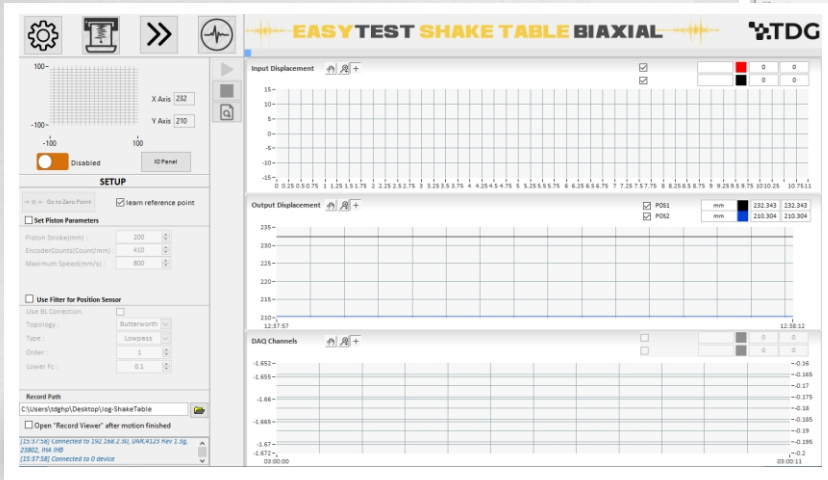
EASYTEST SHAKE TABLE BIAXIAL

TDG

100
-100
-100
100
X Axis 232
Y Axis 210
Disabled
IO Panel

SETUP

Go to Zero Point
learn reference point
Set Piston Parameters
Piston Stroke(mm) 200
EncoderCounts(Count/mm) 410
Maximum Speed(mm/s) 800

Use Filter for Position Sensor
Use BL Correction
Topology Butterworth
Type Lowpass
Order 1
Lower Fc 0.1

Record Path
C:\Users\tdghp\Desktop\log-ShakeTable
Open "Record Viewer" after motion finished

[15:57:58] Connected to 192.168.2.50, UMX4125 Rev 1.5g, 23802, IHA IHB
[15:57:58] Connected to 0 device

Input Displacement
0 0
0 0
15
10
5
0
-5
-10
-15
0 0.25 0.5 0.75 1 1.25 1.5 1.75 2 2.25 2.5 2.75 3 3.25 3.5 3.75 4 4.25 4.5 4.75 5 5.25 5.5 5.75 6 6.25 6.5 6.75 7 7.25 7.5 7.75 8 8.25 8.5 8.75 9 9.25 9.5 9.75 10 10.25 10.75 11

Output Displacement
POS1 mm 232.343 232.343
POS2 mm 210.304 210.304
235
230
225
220
215
210
12:37:57
12:38:12

DAQ Channels
0 0
0 0
-1.652
-1.655
-1.66
-1.665
-1.67
-1.672
-0.16
-0.165
-0.17
-0.175
-0.18
-0.185
-0.19
-0.195
-0.2
03:00:00
03:00:11